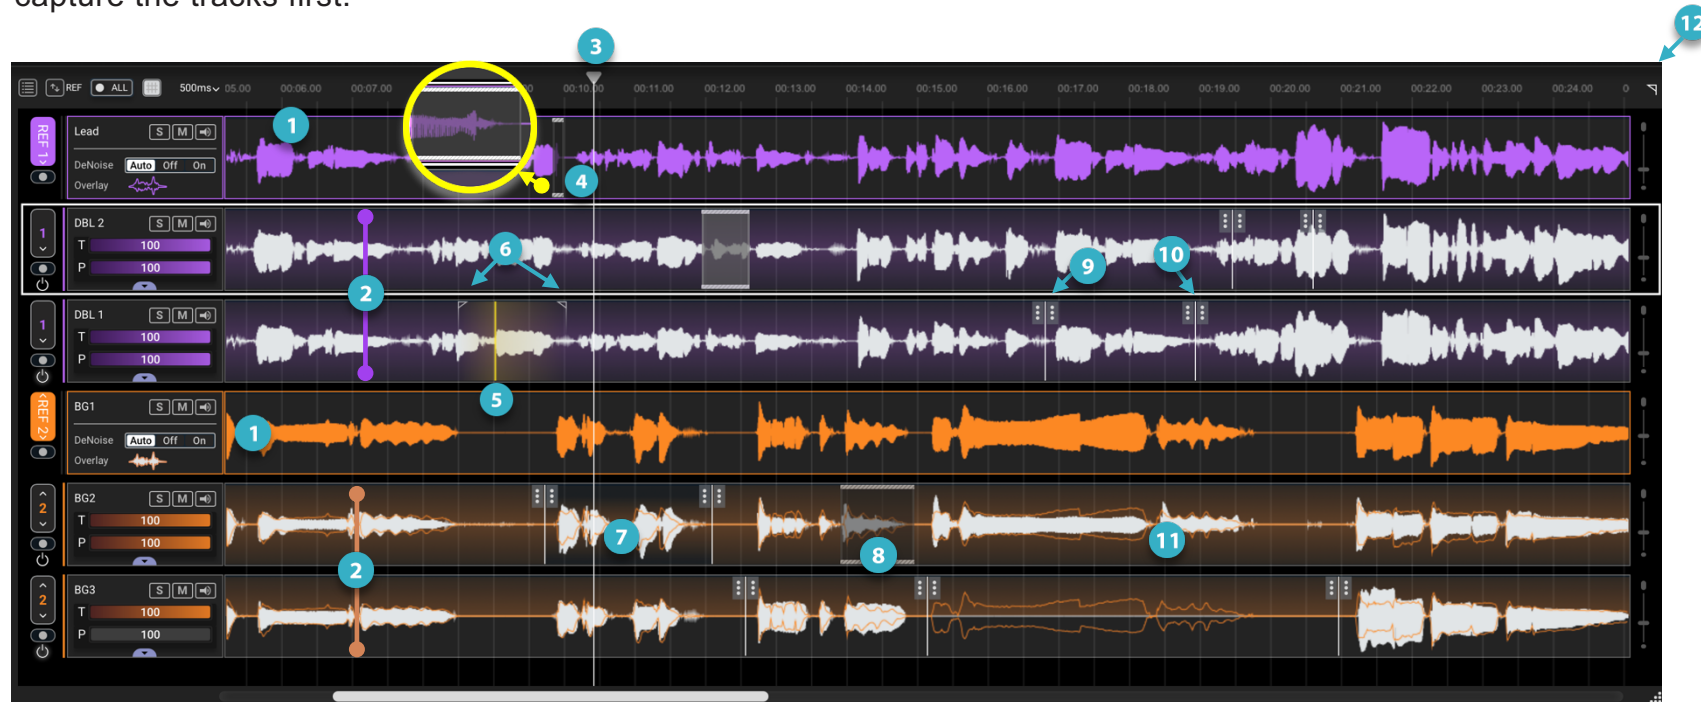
capture the tracks first.

3

12

REF ALL 500ms 05.00 00:06.00 00:07.00 00:10.00 00:11.00 00:12.00 00:13.00 00:14.00 00:15.00 00:16.00 00:17.00 00:18.00 00:19.00 00:20.00 00:21.00 00:22.00 00:23.00 00:24.00

REF 1

Lead S M
DeNoise Auto Off On
Overlay

1

4

DBL 2 S M
T 100
P 100

6

9

10

2

DBL 1 S M
T 100
P 100

5

REF 2

BG1 S M
DeNoise Auto Off On
Overlay

1

BG2 S M
T 100
P 100

7

8

11

2

BG3 S M
T 100
P 100